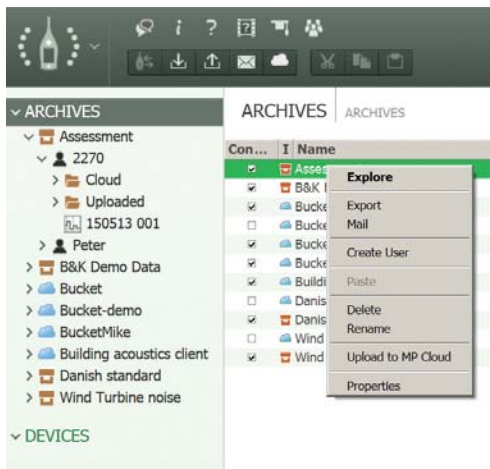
ARCHIVES
Assessment
2270
Cloud
Uploaded
150513 001
Peter
B&K Demo Data
Bucket
Bucket-demo
BucketMike
Building acoustics client
Danish standard
Wind Turbine noise
DEVICES

ARCHIVES | ARCHIVES

| Con... | I | Name |
|---|---|---|
| ☑ | | Asses |
| ☑ | | B&K I |
| ☑ | | Bucke |
| ☐ | | Bucke |
| ☑ | | Bucke |
| ☑ | | Bucke |
| ☑ | | Buildi |
| ☐ | | Danis |
| ☑ | | Danis |
| ☐ | | Wind |
| ☑ | | Wind |

Explore
Export
Mail
Create User
Paste
Delete
Rename
Upload to MP Cloud
Properties